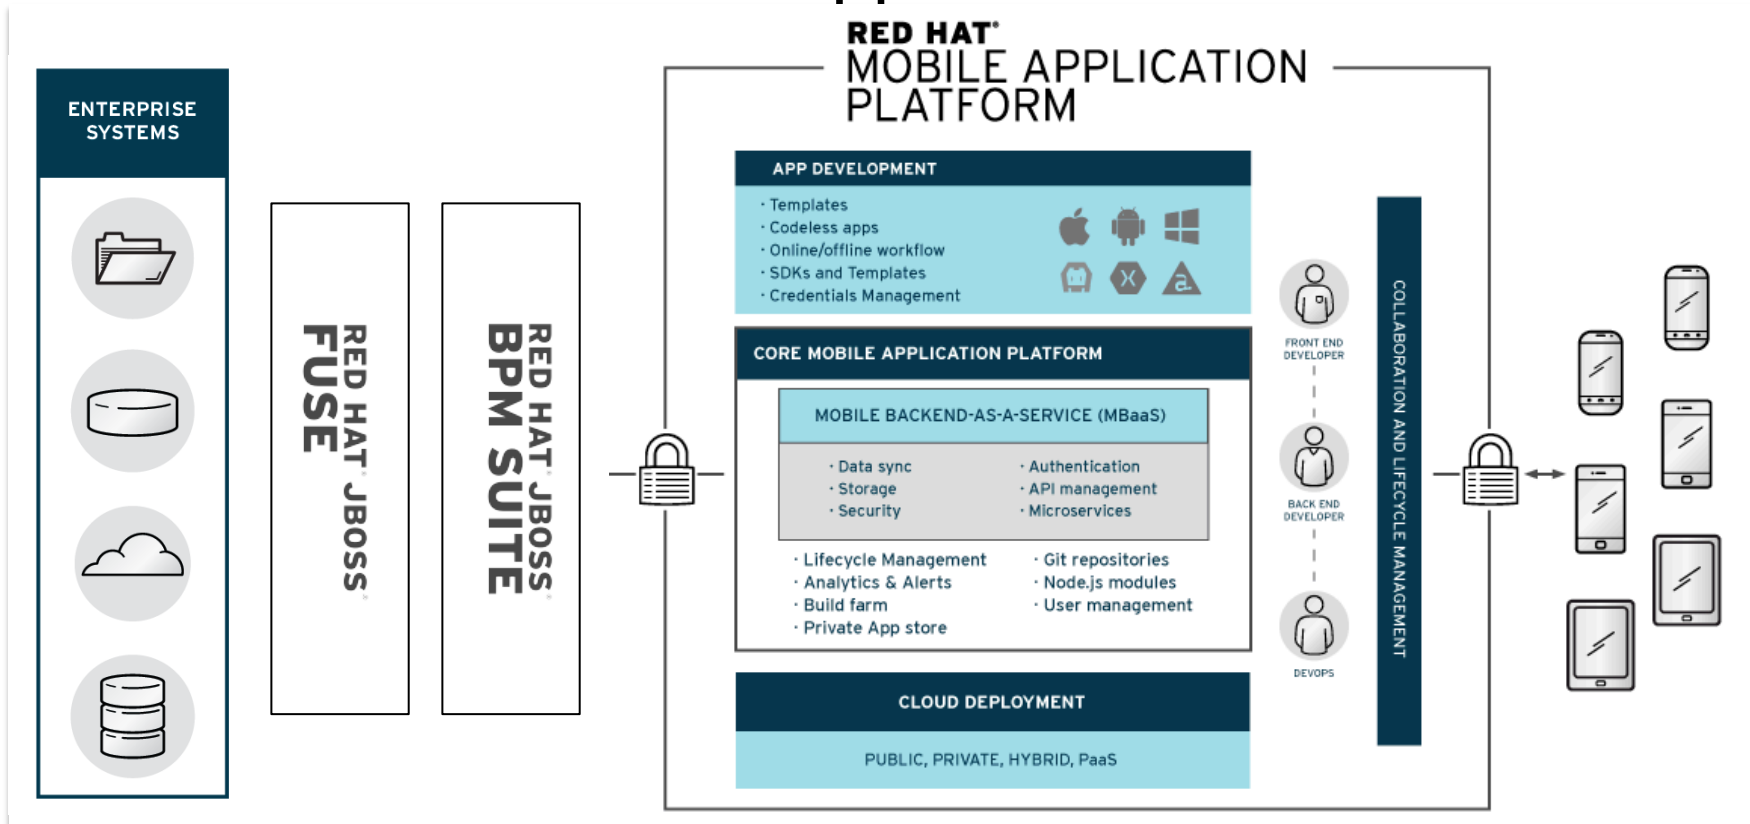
ENTERPRISE SYSTEMS

RED HAT® JBOSS® FUSE

RED HAT® JBOSS® BPM SUITE

RED HAT® MOBILE APPLICATION PLATFORM

APP DEVELOPMENT

· Templates
· Codeless apps
· Online/offline workflow
· SDKs and Templates
· Credentials Management

CORE MOBILE APPLICATION PLATFORM

MOBILE BACKEND-AS-A-SERVICE (MBaaS)

· Data sync
· Storage
· Security

· Authentication
· API management
· Microservices

· Lifecycle Management
· Analytics & Alerts
· Build farm
· Private App store

· Git repositories
· Node.js modules
· User management

CLOUD DEPLOYMENT

PUBLIC, PRIVATE, HYBRID, PaaS

FRONT END DEVELOPER

BACK END DEVELOPER

DEVOPS

COLLABORATION AND LIFECYCLE MANAGEMENT